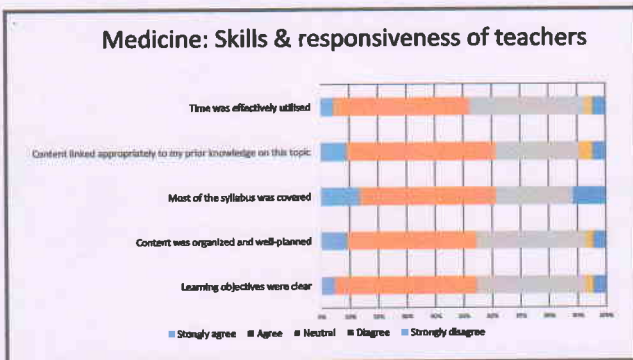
Medicine: Skills & responsiveness of teachers

Time was effectively utilised

Content linked appropriately to my prior knowledge on this topic

Most of the syllabus was covered

Content was organized and well-planned

Learning objectives were clear

0% 10% 20% 30% 40% 50% 60% 70% 80% 90% 100%

Stongly agree Agree Neutral Diagree Strongly disagree